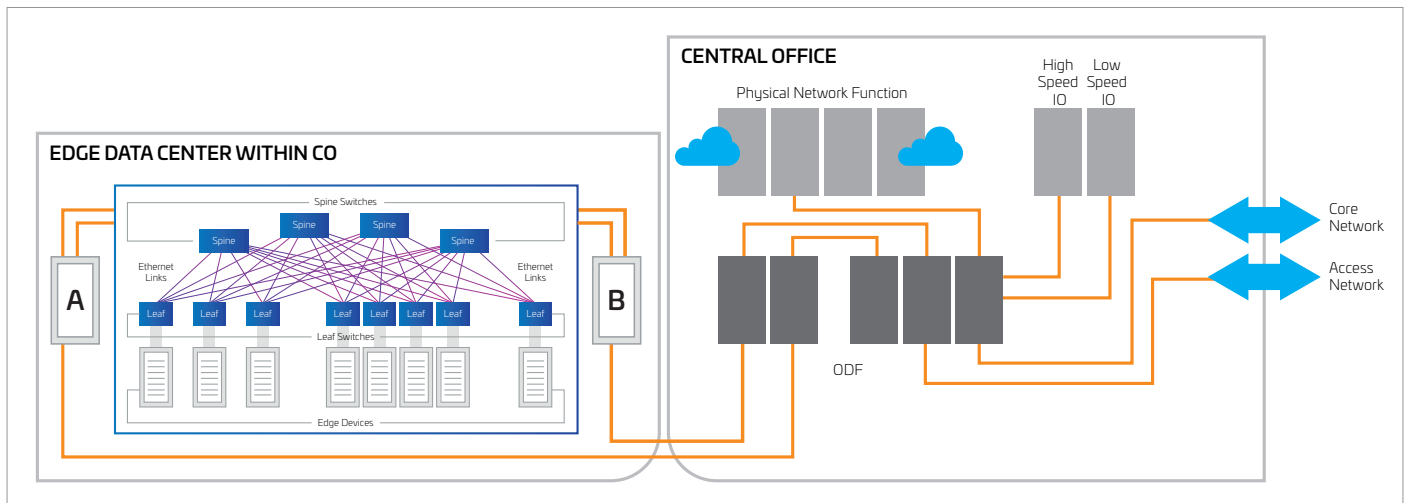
CENTRAL OFFICE

Physical Network Function

High Speed IO

Low Speed IO

EDGE DATA CENTER WITHIN CO

Spine Switches

Spine Spine Spine Spine

Ethernet Links

Ethernet Links

A

B

Leaf Leaf Leaf Leaf Leaf Leaf Leaf Leaf

Leaf Switches

Edge Devices

ODF

Core Network

Access Network